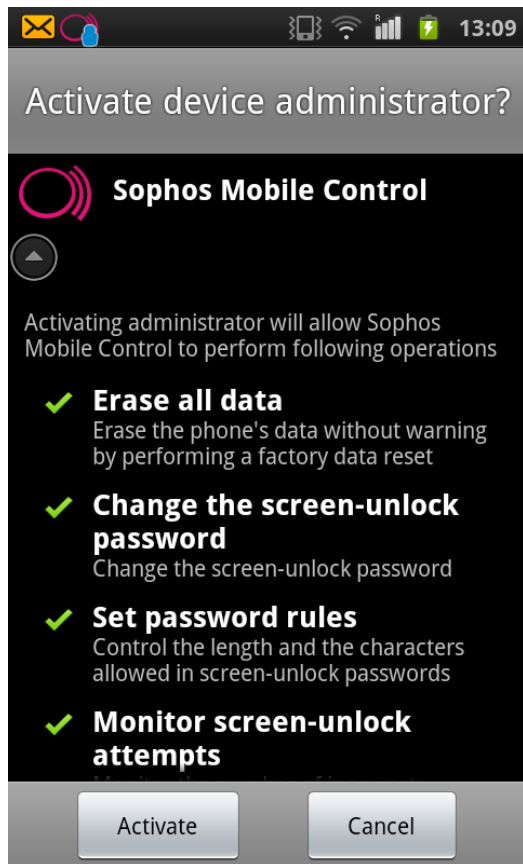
13:09

Activate device administrator?

Sophos Mobile Control

Activating administrator will allow Sophos Mobile Control to perform following operations

Erase all data
Erase the phone's data without warning by performing a factory data reset

Change the screen-unlock password
Change the screen-unlock password

Set password rules
Control the length and the characters allowed in screen-unlock passwords

Monitor screen-unlock attempts
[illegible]

Activate

Cancel